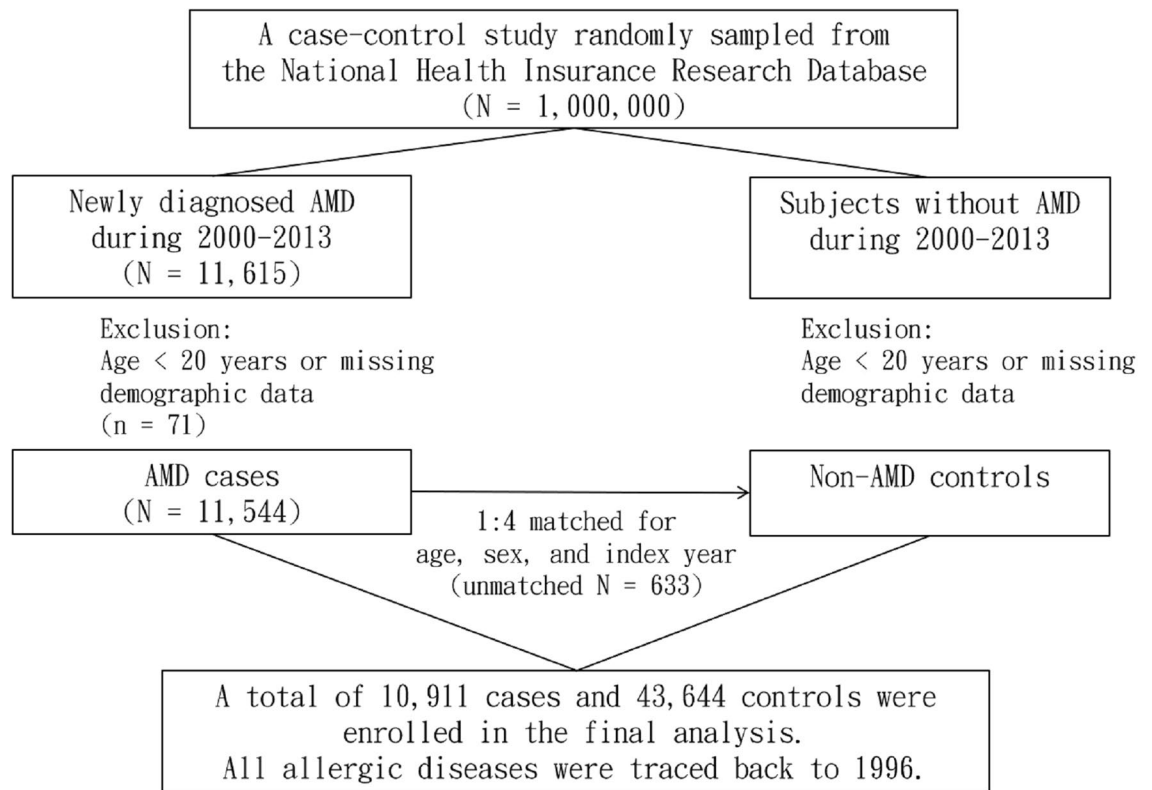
A case-control study randomly sampled from the National Health Insurance Research Database (N = 1,000,000)

Newly diagnosed AMD during 2000-2013 (N = 11,615)

Subjects without AMD during 2000-2013

Exclusion:
Age < 20 years or missing demographic data
(n = 71)

Exclusion:
Age < 20 years or missing demographic data

AMD cases
(N = 11,544)

Non-AMD controls

1:4 matched for age, sex, and index year
(unmatched N = 633)

A total of 10,911 cases and 43,644 controls were enrolled in the final analysis.
All allergic diseases were traced back to 1996.